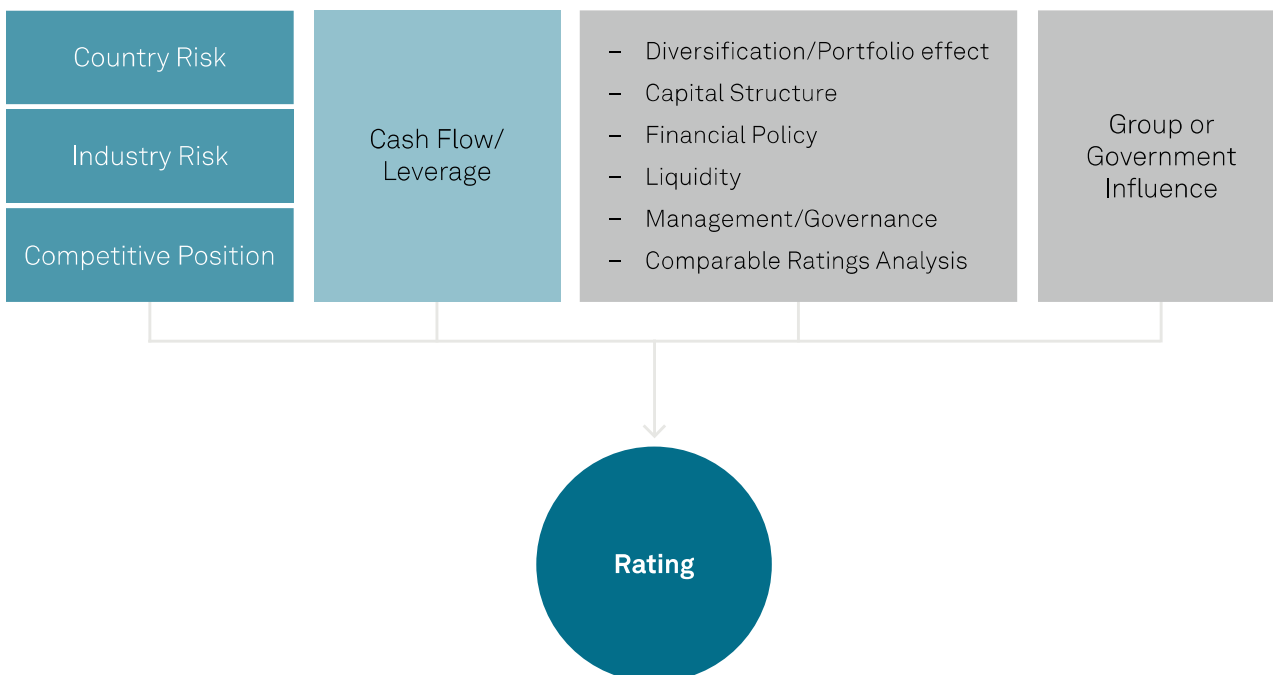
Country Risk

Industry Risk

Competitive Position

Cash Flow/ Leverage

– Diversification/Portfolio effect
– Capital Structure
– Financial Policy
– Liquidity
– Management/Governance
– Comparable Ratings Analysis

Group or Government Influence

Rating